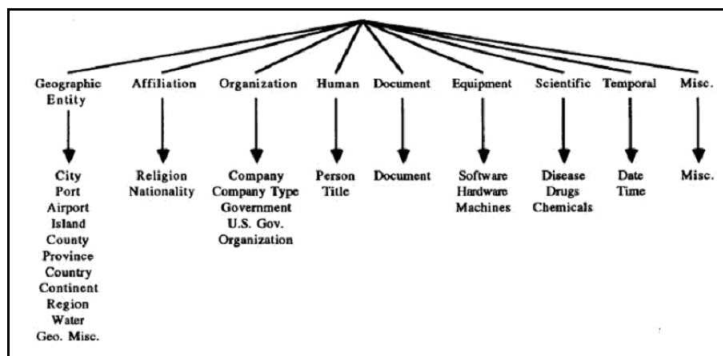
Geographic Entity

City
Port
Airport
Island
County
Province
Country
Continent
Region
Water
Geo. Misc.

Affiliation

Religion
Nationality

Organization

Company
Company Type
Government
U.S. Gov.
Organization

Human

Person
Title

Document

Document

Equipment

Software
Hardware
Machines

Scientific

Disease
Drugs
Chemicals

Temporal

Date
Time

Misc.

Misc.